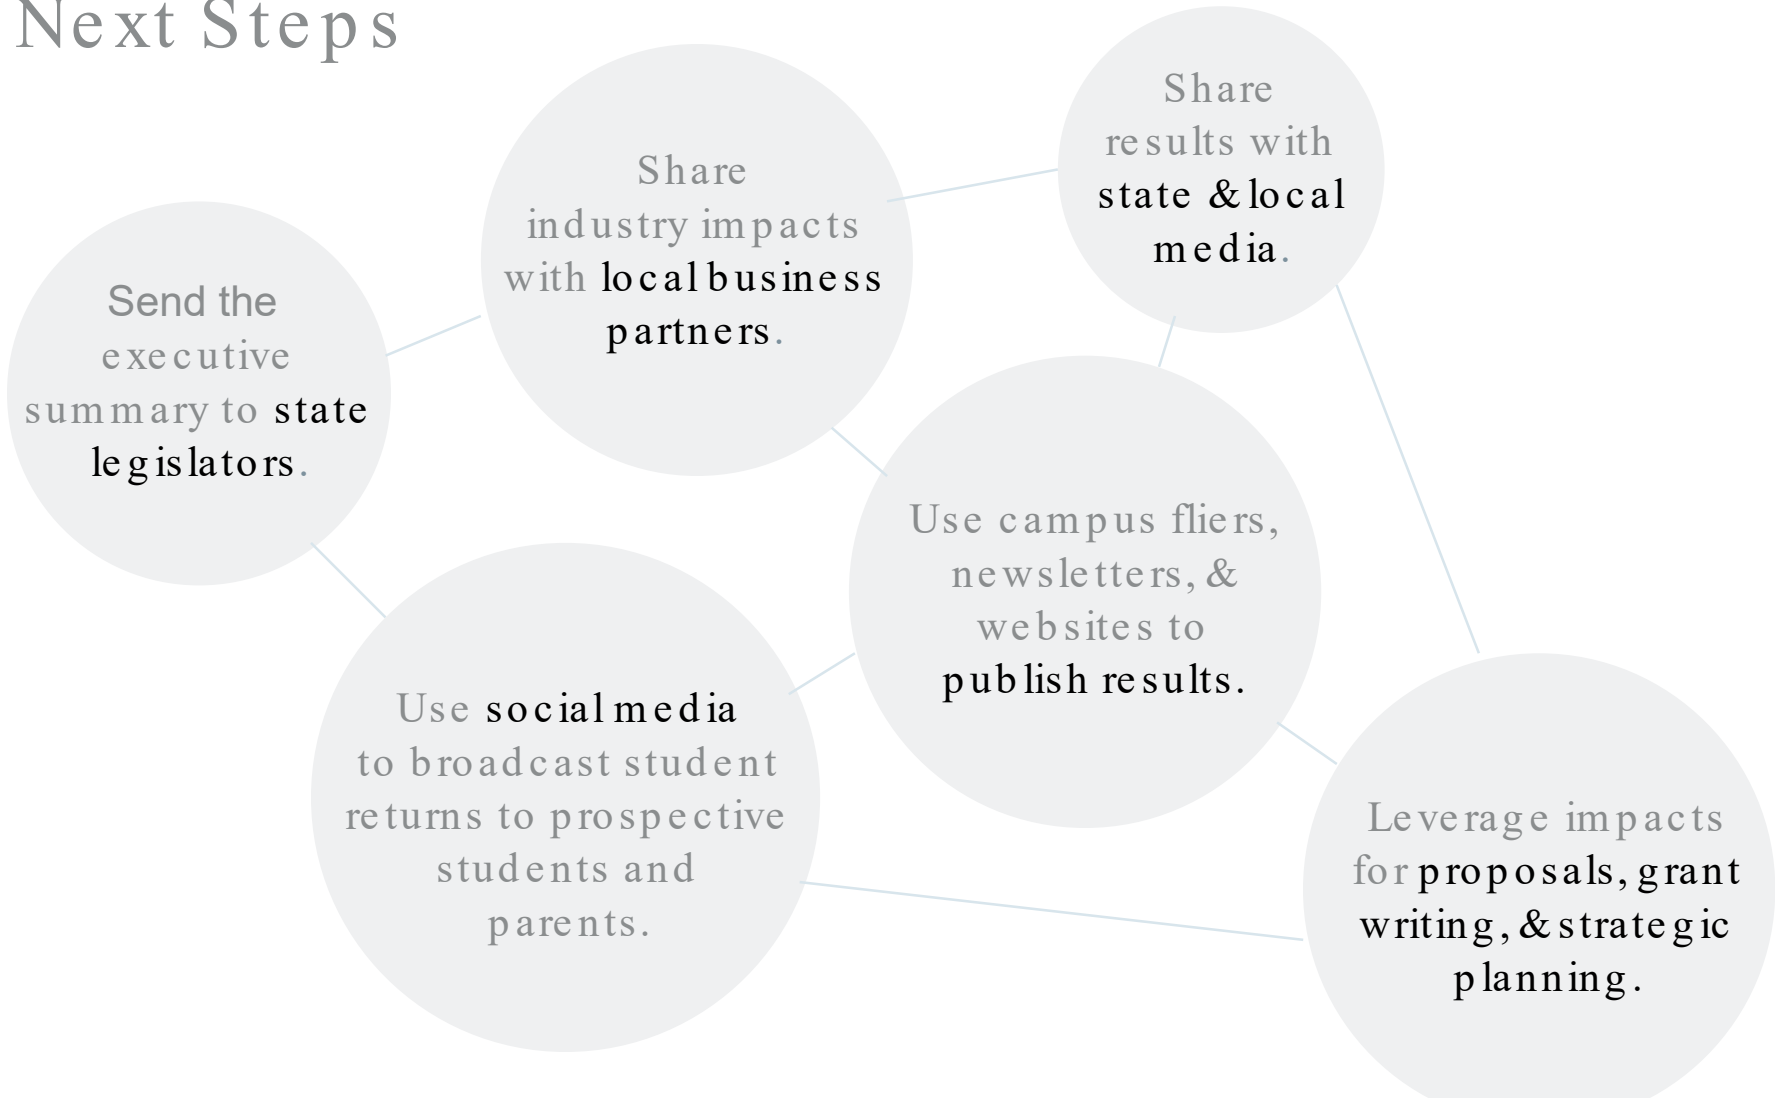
Next Steps

Share industry impacts with local business partners.

Share results with state & local media.

Send the executive summary to state legislators.

Use campus fliers, newsletters, & websites to publish results.

Use social media to broadcast student returns to prospective students and parents.

Leverage impacts for proposals, grant writing, & strategic planning.